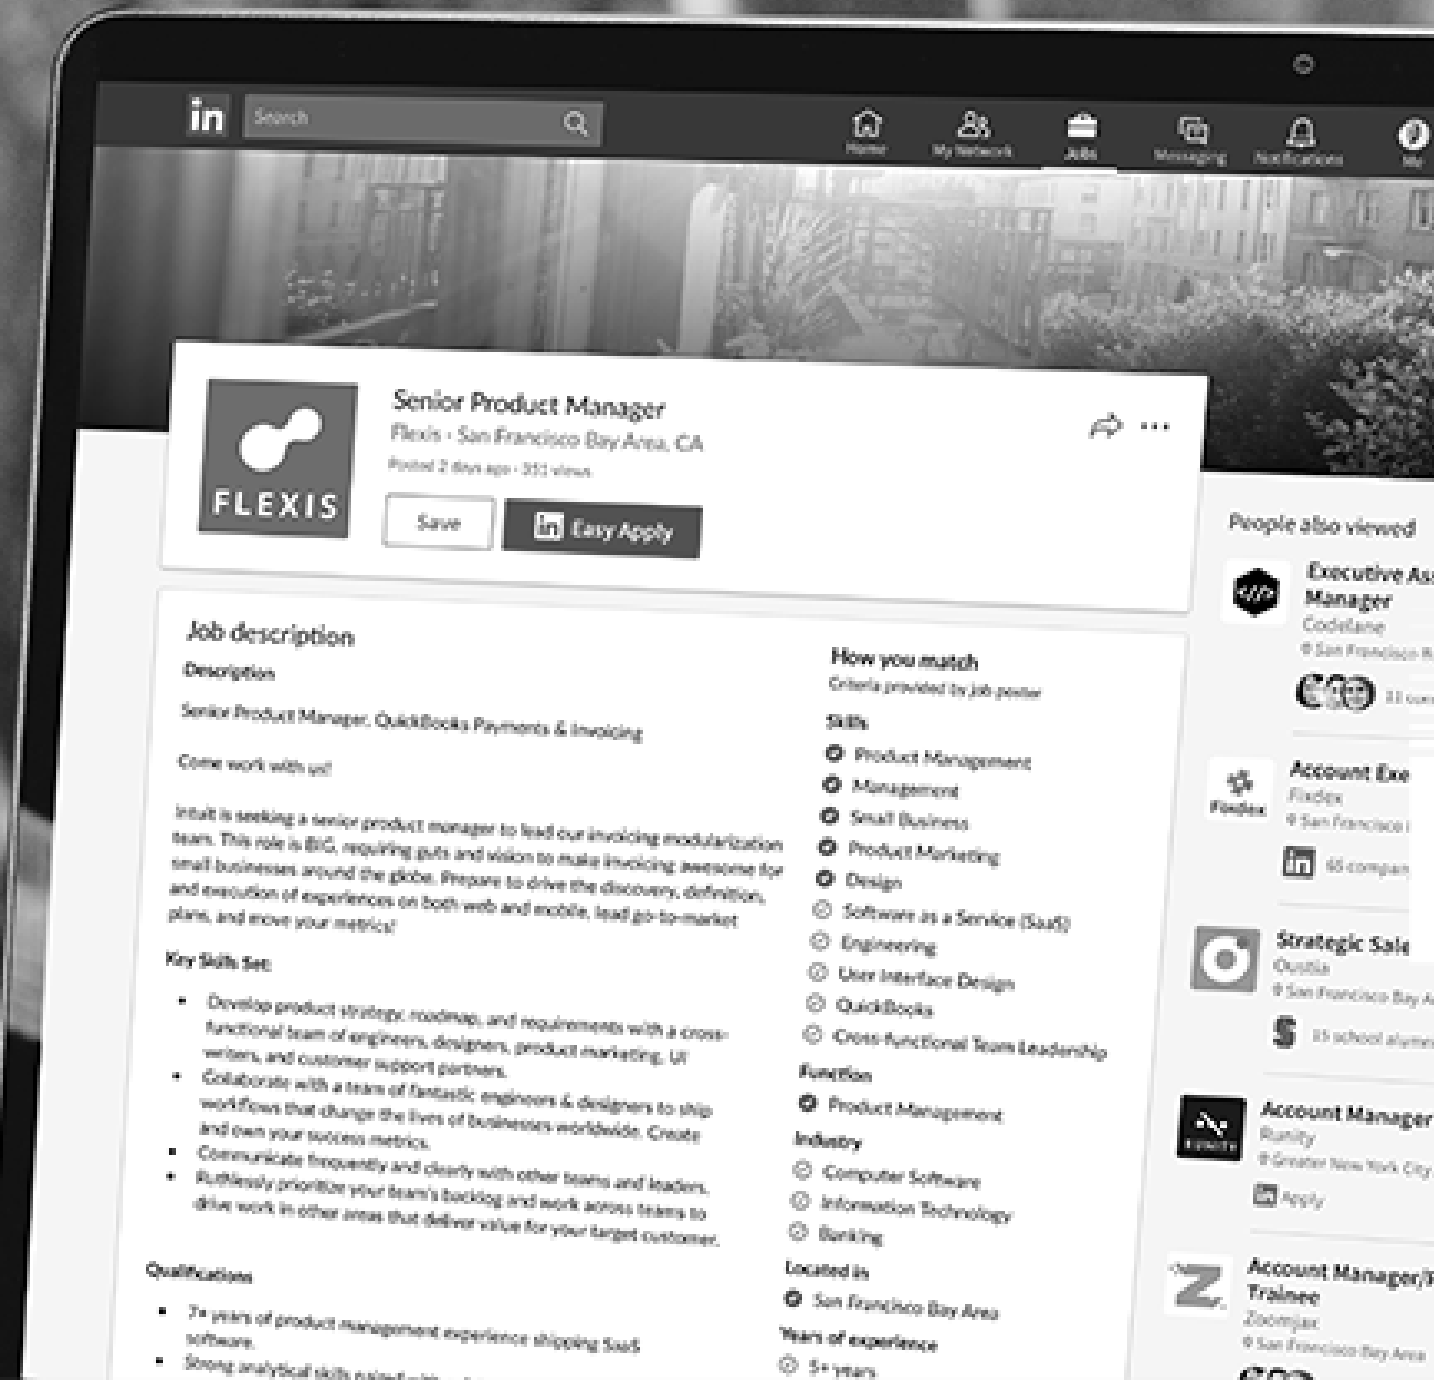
in Search

Home My Network Jobs Messaging Notifications Me

FLEXIS

Senior Product Manager
Flexis · San Francisco Bay Area, CA
Posted 2 days ago · 351 views

Save
Easy Apply

People also viewed

Executive As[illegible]
Manager
Codelane
San Francisco B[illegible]

Account Exe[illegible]
Flexdex
San Francisco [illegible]
46 compan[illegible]

Strategic Sale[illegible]
Ovstia
San Francisco Bay A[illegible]
15 school alumn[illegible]

Account Manager
Runity
Greater New York City
Apply

Account Manager/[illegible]
Trainee
Zoomjax
San Francisco Bay Area

Job description

Description

Senior Product Manager, QuickBooks Payments & Invoicing

Come work with us!

Intuit is seeking a senior product manager to lead our invoicing modularization team. This role is BIG, requiring guts and vision to make invoicing awesome for small businesses around the globe. Prepare to drive the discovery, definition, and execution of experiences on both web and mobile, lead go-to-market plans, and move your metrics!

Key Skills Set:

- Develop product strategy, roadmap, and requirements with a cross-functional team of engineers, designers, product marketing, UI writers, and customer support partners.
- Collaborate with a team of fantastic engineers & designers to ship workflows that change the lives of businesses worldwide. Create and own your success metrics.
- Communicate frequently and clearly with other teams and leaders.
- Ruthlessly prioritize your team's backlog and work across teams to drive work in other areas that deliver value for your target customer.

Qualifications

- 7+ years of product management experience shipping SaaS software.
- Strong analytical skills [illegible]

How you match
Criteria provided by job poster

Skills
Product Management
Management
Small Business
Product Marketing
Design
Software as a Service (SaaS)
Engineering
User Interface Design
QuickBooks
Cross-functional Team Leadership

Function
Product Management

Industry
Computer Software
Information Technology
Banking

Located in
San Francisco Bay Area

Years of experience
5+ years